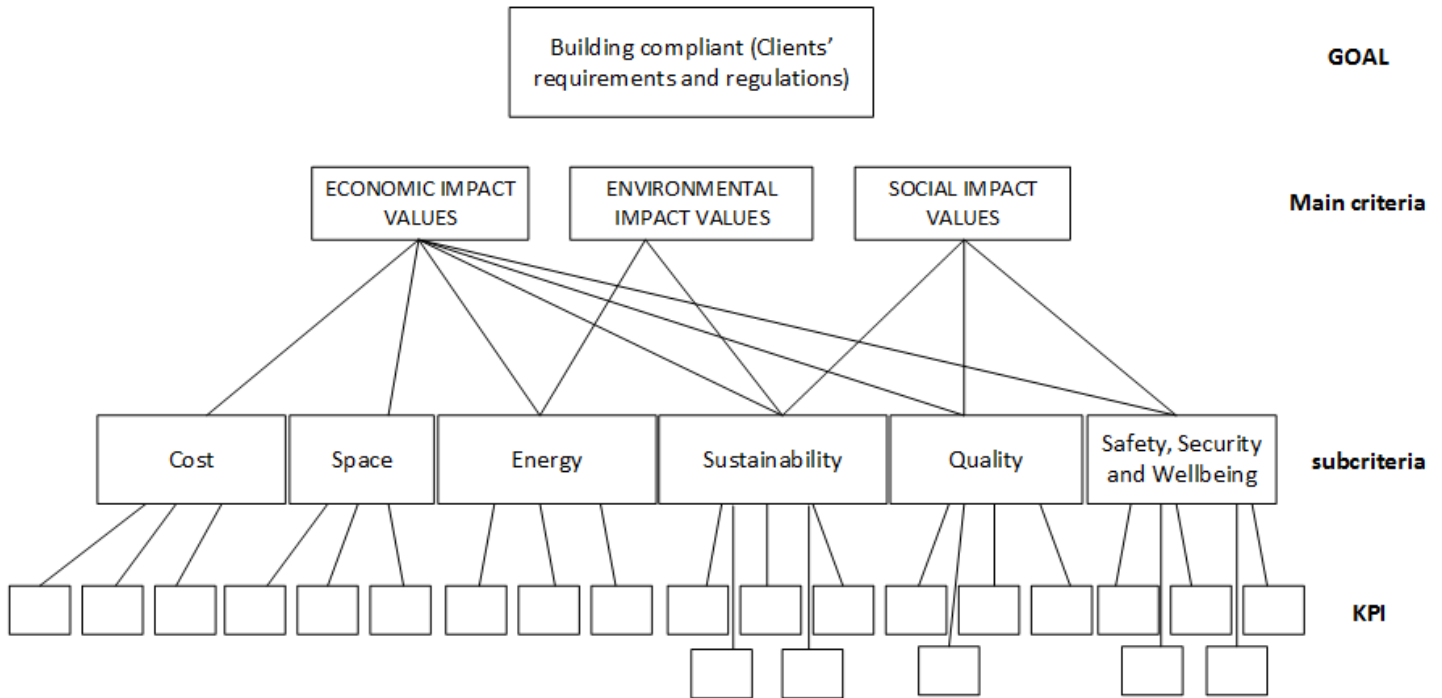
Building compliant (Clients' requirements and regulations)

GOAL

ECONOMIC IMPACT VALUES

ENVIRONMENTAL IMPACT VALUES

SOCIAL IMPACT VALUES

Main criteria

Cost

Space

Energy

Sustainability

Quality

Safety, Security and Wellbeing

subcriteria

KPI